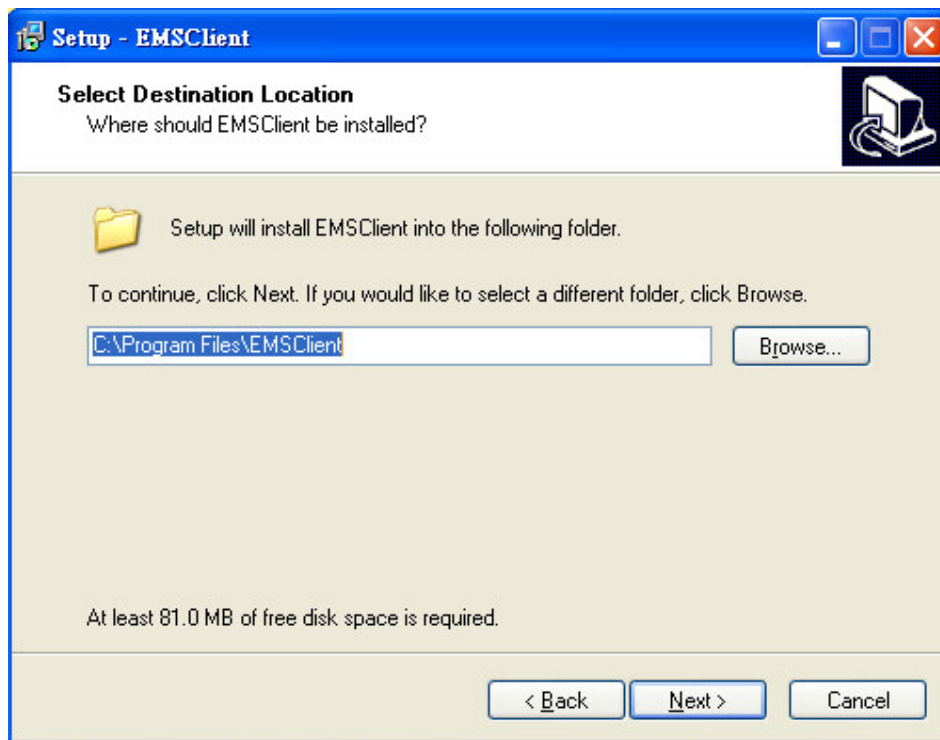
Setup - EMSClient

Select Destination Location
Where should EMSClient be installed?

Setup will install EMSClient into the following folder.

To continue, click Next. If you would like to select a different folder, click Browse.

C:\Program Files\EMSClient

Browse...

At least 81.0 MB of free disk space is required.

< Back

Next >

Cancel